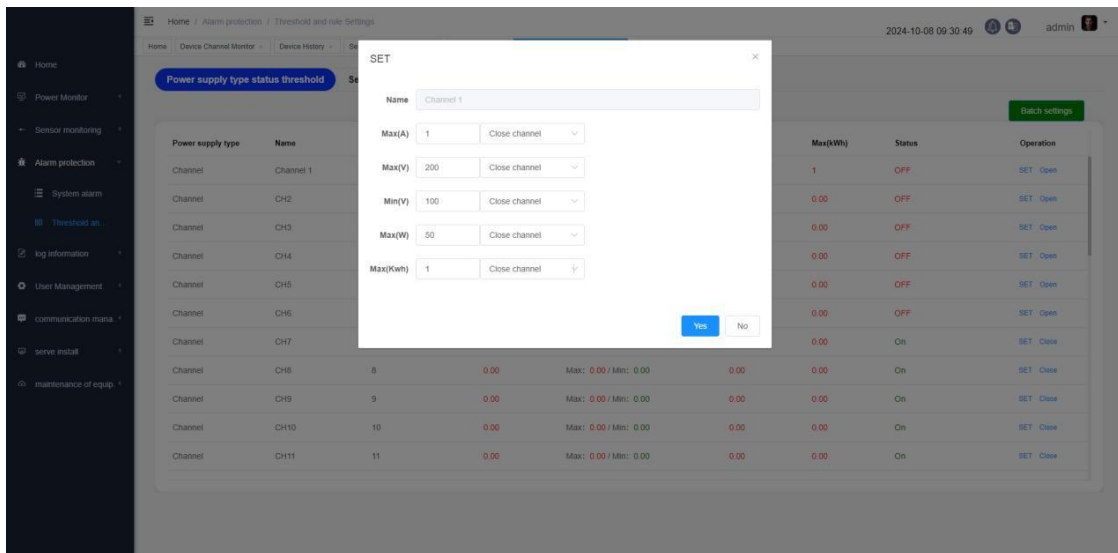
Home / Alarm protection / Threshold and rule Settings

2024-10-08 09:30:49 admin

Home | Device Channel Monitor | Device History | Se

Home
Power Monitor
Sensor monitoring
Alarm protection
System alarm
Threshold an...
log information
User Management
communication mana...
serve install
maintenance of equip...

Power supply type status threshold Se

Batch settings

| Power supply type | Name | | | | | Max(kWh) | Status | Operation |
|---|---|---|---|---|---|---|---|---|
| Channel | Channel 1 | | | | | 1 | OFF | SET Open |
| Channel | CH2 | | | | | 0.00 | OFF | SET Open |
| Channel | CH3 | | | | | 0.00 | OFF | SET Open |
| Channel | CH4 | | | | | 0.00 | OFF | SET Open |
| Channel | CH5 | | | | | 0.00 | OFF | SET Open |
| Channel | CH6 | | | | | 0.00 | OFF | SET Open |
| Channel | CH7 | | | | | 0.00 | On | SET Close |
| Channel | CH8 | 8 | 0.00 | Max: 0.00 / Min: 0.00 | 0.00 | 0.00 | On | SET Close |
| Channel | CH9 | 9 | 0.00 | Max: 0.00 / Min: 0.00 | 0.00 | 0.00 | On | SET Close |
| Channel | CH10 | 10 | 0.00 | Max: 0.00 / Min: 0.00 | 0.00 | 0.00 | On | SET Close |
| Channel | CH11 | 11 | 0.00 | Max: 0.00 / Min: 0.00 | 0.00 | 0.00 | On | SET Close |

SET ×

Name Channel 1
Max(A) 1 Close channel
Max(V) 200 Close channel
Min(V) 100 Close channel
Max(W) 50 Close channel
Max(Kwh) 1 Close channel

Yes No